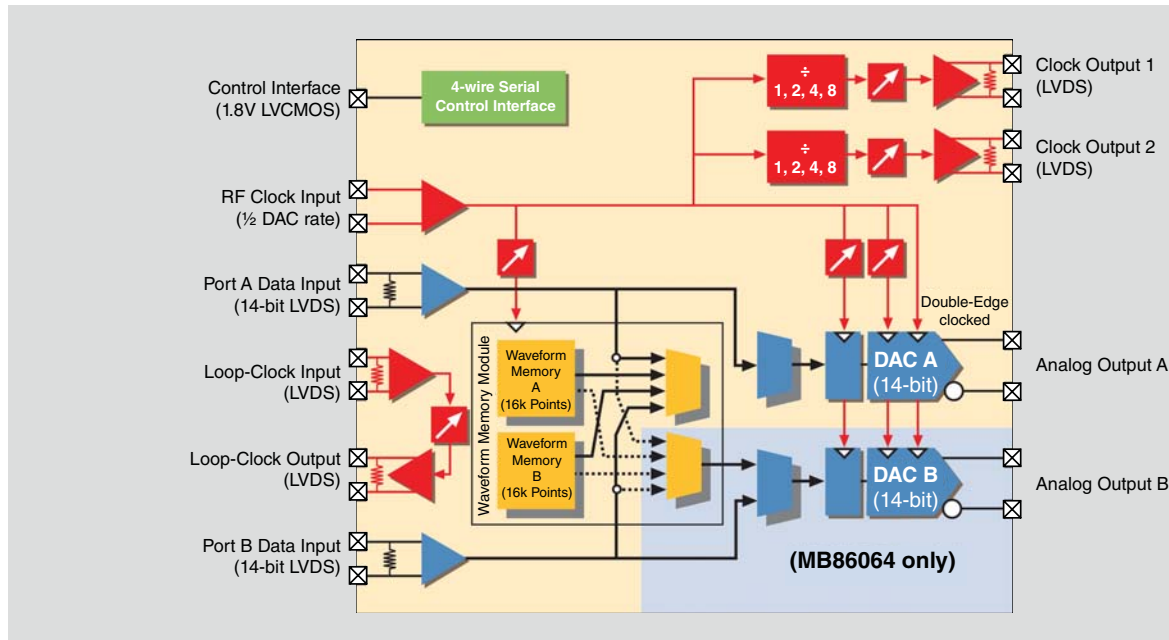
Control Interface (1.8V LVCMOS)

4-wire Serial Control Interface

÷ 1, 2, 4, 8

Clock Output 1 (LVDS)

÷ 1, 2, 4, 8

Clock Output 2 (LVDS)

RF Clock Input (½ DAC rate)

Port A Data Input (14-bit LVDS)

Double-Edge clocked

Loop-Clock Input (LVDS)

Waveform Memory Module

Waveform Memory A (16k Points)

DAC A (14-bit)

Analog Output A

Loop-Clock Output (LVDS)

Waveform Memory B (16k Points)

DAC B (14-bit)

Analog Output B

Port B Data Input (14-bit LVDS)

(MB86064 only)